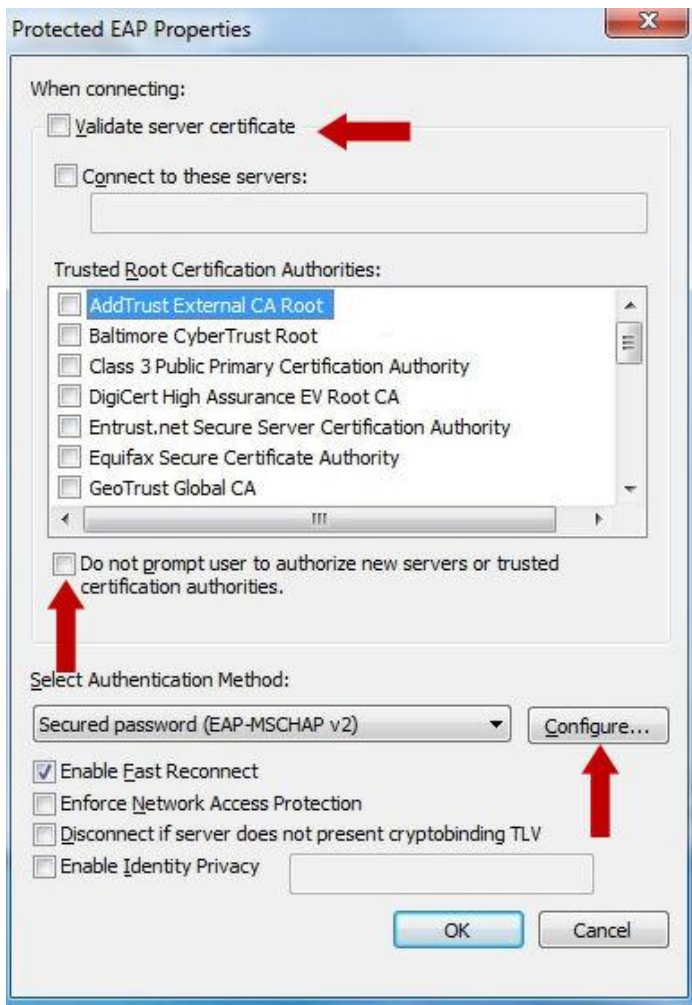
Protected EAP Properties

When connecting:

Validate server certificate

Connect to these servers:

Trusted Root Certification Authorities:

AddTrust External CA Root
Baltimore CyberTrust Root
Class 3 Public Primary Certification Authority
DigiCert High Assurance EV Root CA
Entrust.net Secure Server Certification Authority
Equifax Secure Certificate Authority
GeoTrust Global CA

Do not prompt user to authorize new servers or trusted certification authorities.

Select Authentication Method:

Secured password (EAP-MSCHAP v2)

Configure...

Enable Fast Reconnect
Enforce Network Access Protection
Disconnect if server does not present cryptobinding TLV
Enable Identity Privacy

OK

Cancel